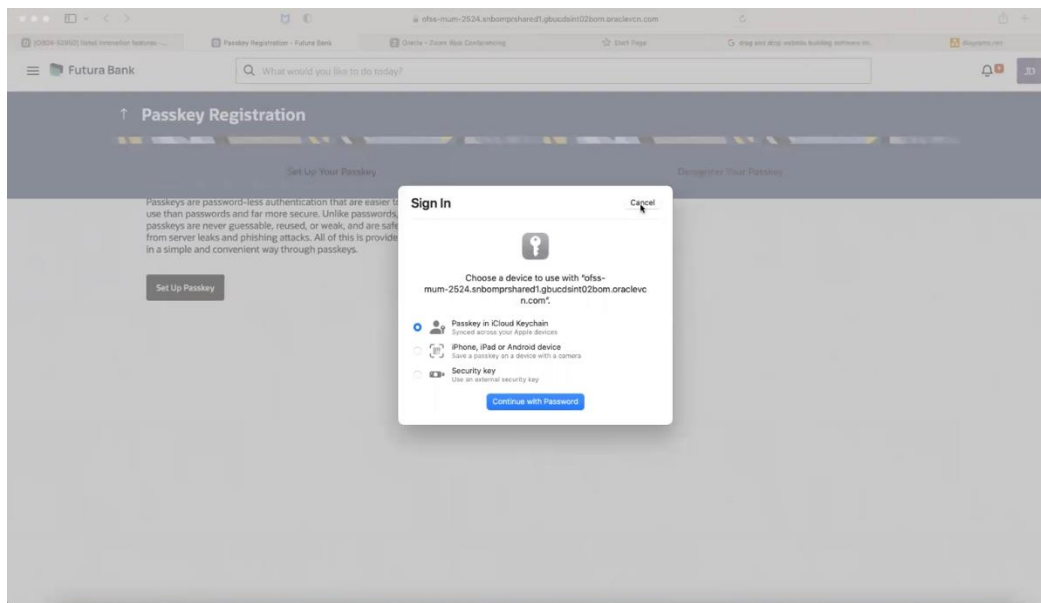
ofss-mum-2524.snbomprshared1.gbucdsint02bom.oraclevcn.com

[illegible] | Passkey Registration - Futura Bank | Oracle - Zoom Web Conferencing | Start Page | drag and drop website building software mi... | diagrams.net

Futura Bank

What would you like to do today?

JD

Passkey Registration

Set Up Your Passkey

Deregister Your Passkey

Passkeys are password-less authentication that are easier to use than passwords and far more secure. Unlike passwords, passkeys are never guessable, reused, or weak, and are safe from server leaks and phishing attacks. All of this is provided in a simple and convenient way through passkeys.

Set Up Passkey

Sign In

Cancel

Choose a device to use with "ofss-mum-2524.snbomprshared1.gbucdsint02bom.oraclevcn.com".

Passkey in iCloud Keychain
Synced across your Apple devices

iPhone, iPad or Android device
Save a passkey on a device with a camera

Security key
Use an external security key

Continue with Password